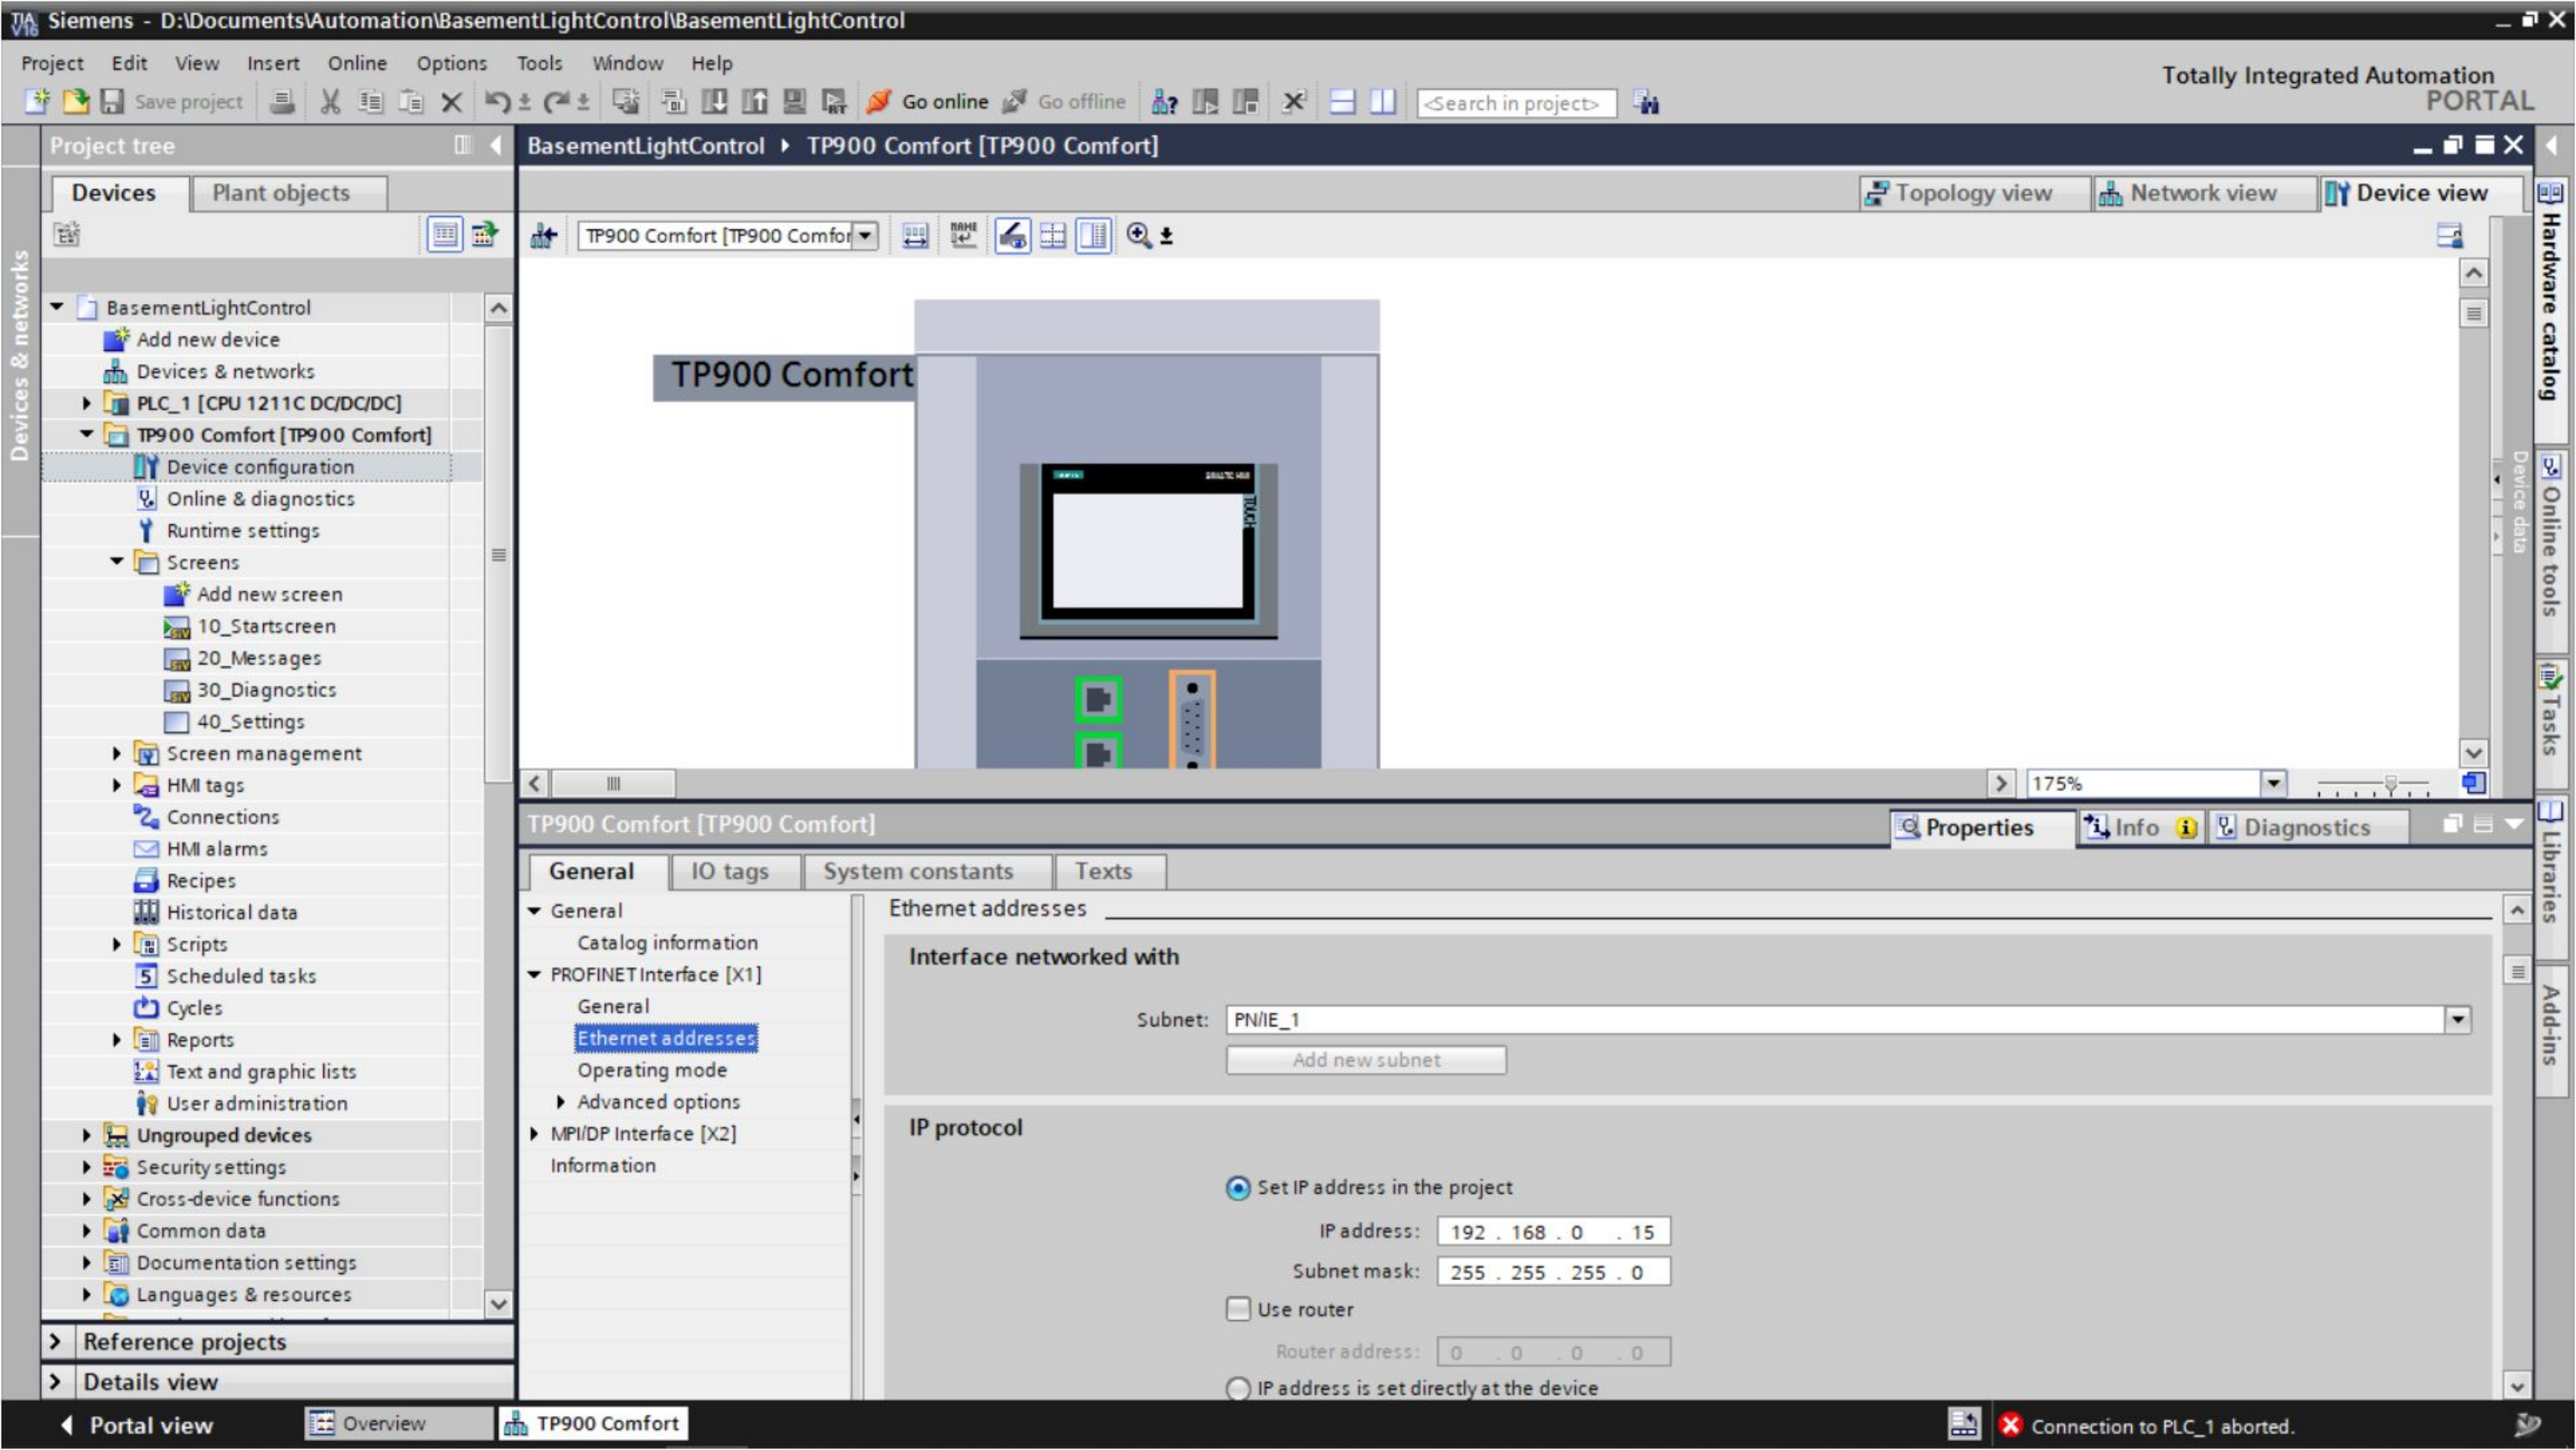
Siemens - D:\Documents\Automation\BasementLightControl\BasementLightControl

Project Edit View Insert Online Options Tools Window Help

Save project Go online Go offline <Search in project>

Totally Integrated Automation PORTAL

Project tree

Devices Plant objects

Devices & networks

BasementLightControl
Add new device
Devices & networks
PLC_1 [CPU 1211C DC/DC/DC]
TP900 Comfort [TP900 Comfort]
Device configuration
Online & diagnostics
Runtime settings
Screens
Add new screen
10_Startscreen
20_Messages
30_Diagnostics
40_Settings
Screen management
HMI tags
Connections
HMI alarms
Recipes
Historical data
Scripts
Scheduled tasks
Cycles
Reports
Text and graphic lists
User administration
Ungrouped devices
Security settings
Cross-device functions
Common data
Documentation settings
Languages & resources

Reference projects
Details view

BasementLightControl ▸ TP900 Comfort [TP900 Comfort]

Topology view Network view Device view

TP900 Comfort [TP900 Comfor

TP900 Comfort

175%

Hardware catalog
Online tools
Tasks
Libraries
Add-ins
Device data

TP900 Comfort [TP900 Comfort]

Properties Info Diagnostics

General IO tags System constants Texts

General
Catalog information
PROFINET Interface [X1]
General
Ethernet addresses
Operating mode
Advanced options
MPI/DP Interface [X2]
Information

Ethernet addresses

Interface networked with

Subnet: PN/IE_1

Add new subnet

IP protocol

Set IP address in the project

IP address: 192 . 168 . 0 . 15

Subnet mask: 255 . 255 . 255 . 0

Use router

Router address: 0 . 0 . 0 . 0

IP address is set directly at the device

Portal view Overview TP900 Comfort

Connection to PLC_1 aborted.